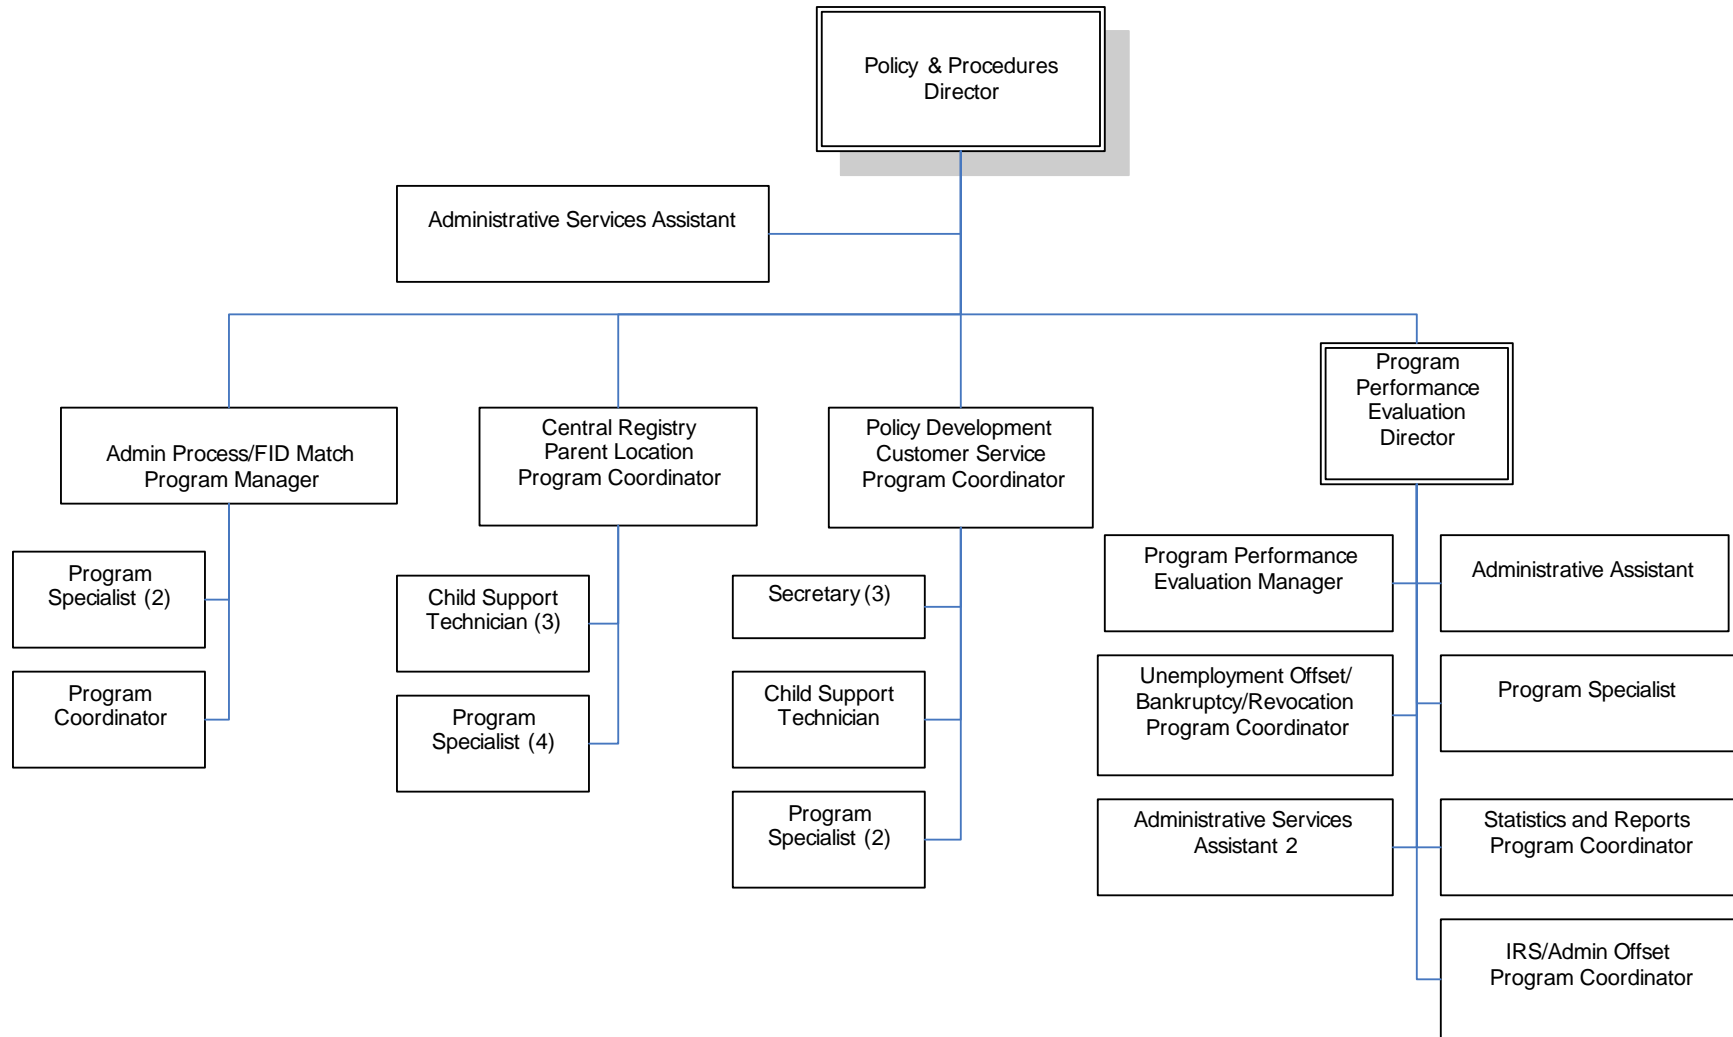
Policy & Procedures Director

Administrative Services Assistant

Admin Process/FID Match Program Manager

Program Specialist (2)

Program Coordinator

Central Registry Parent Location Program Coordinator

Child Support Technician (3)

Program Specialist (4)

Policy Development Customer Service Program Coordinator

Secretary (3)

Child Support Technician

Program Specialist (2)

Program Performance Evaluation Director

Program Performance Evaluation Manager

Administrative Assistant

Unemployment Offset/ Bankruptcy/Revocation Program Coordinator

Program Specialist

Administrative Services Assistant 2

Statistics and Reports Program Coordinator

IRS/Admin Offset Program Coordinator